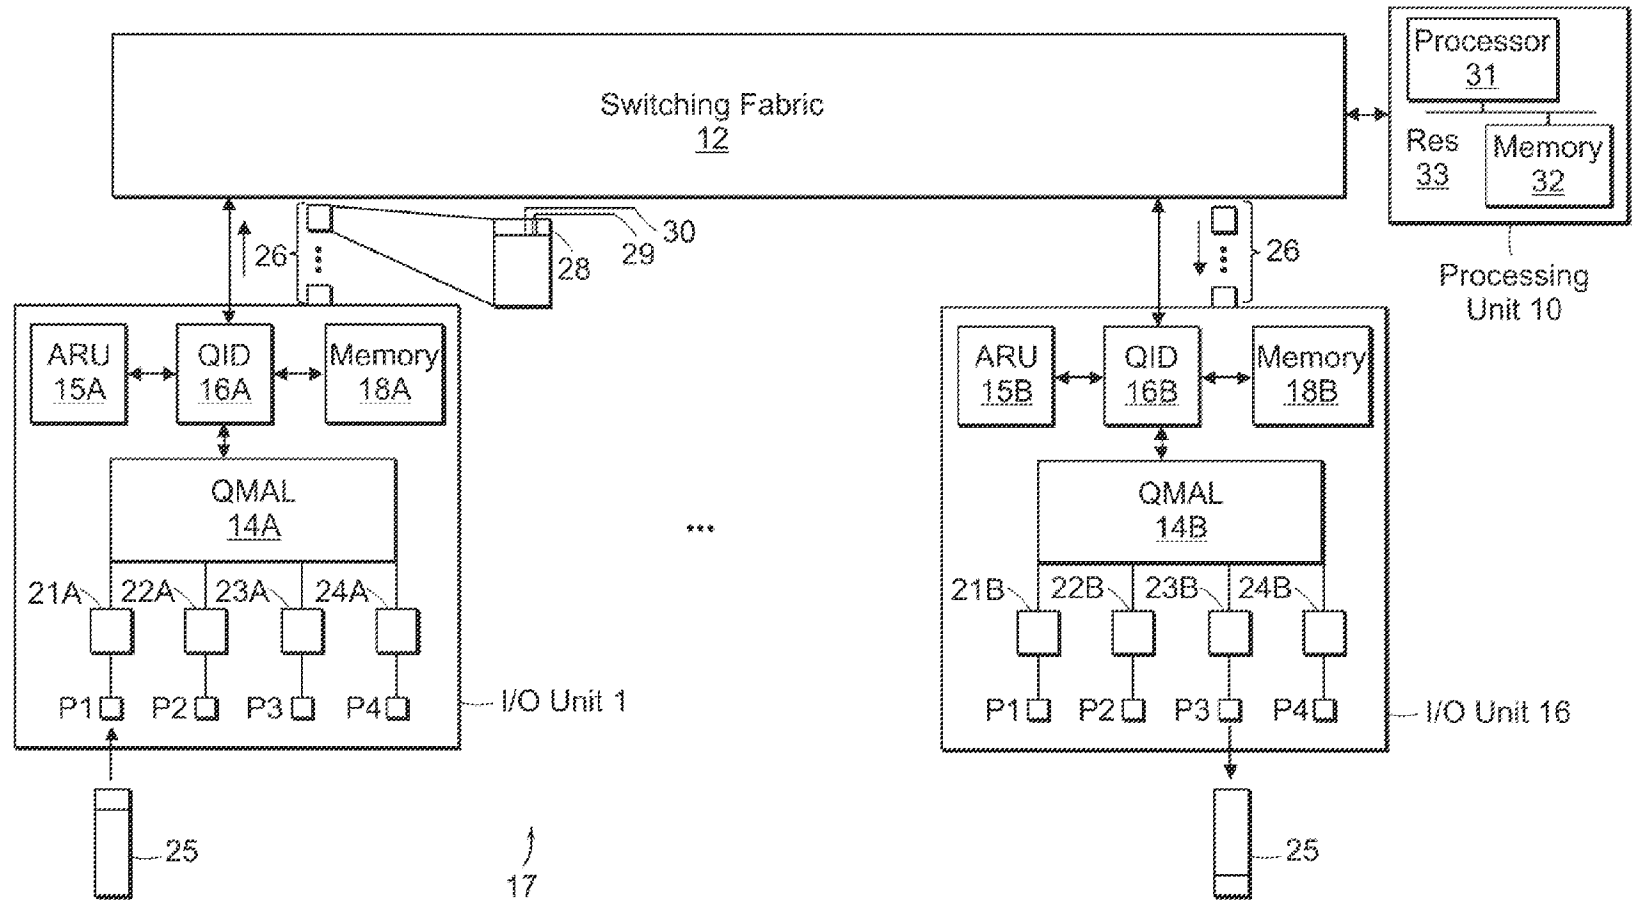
Switching Fabric
12

Processor
31

Res
33

Memory
32

Processing Unit 10

26

30
29
28

26

ARU
15A

QID
16A

Memory
18A

QMAL
14A

21A
22A
23A
24A

P1
P2
P3
P4

I/O Unit 1

25

17

...

ARU
15B

QID
16B

Memory
18B

QMAL
14B

21B
22B
23B
24B

P1
P2
P3
P4

I/O Unit 16

25